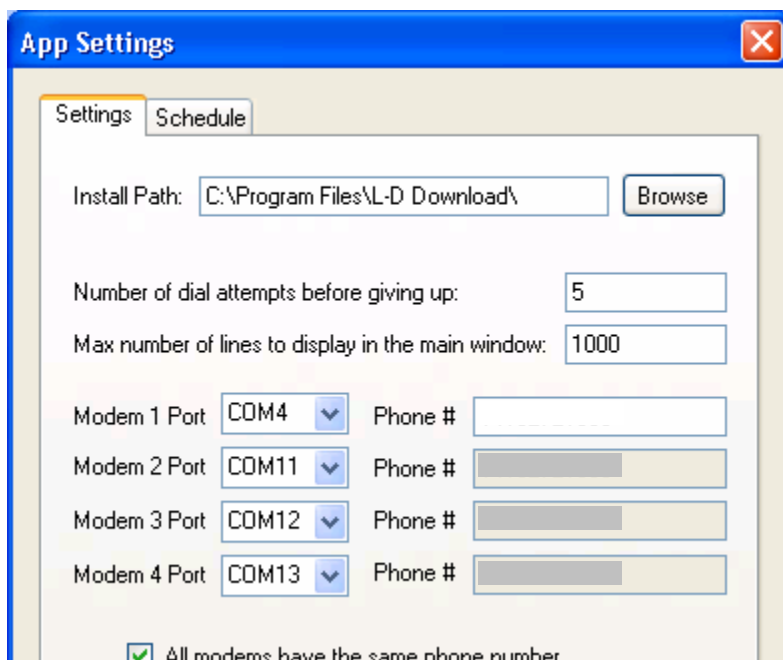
App Settings

Settings | Schedule

Install Path: C:\Program Files\L-D Download\ Browse

Number of dial attempts before giving up: 5

Max number of lines to display in the main window: 1000

Modem 1 Port COM4 Phone #

Modem 2 Port COM11 Phone #

Modem 3 Port COM12 Phone #

Modem 4 Port COM13 Phone #

All modems have the same phone number